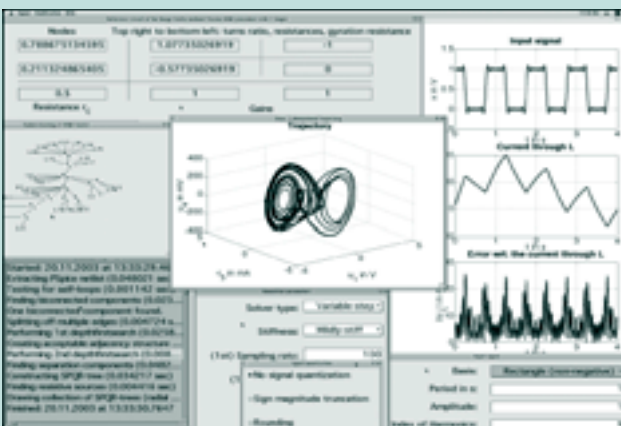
Nodes
Top right to bottom left: turns ratio, resistances, gyration resistance
0.788675134595
1.07735026919
1
0.211324865405
-0.577350269189
0
0.5
1
1
Resistance $r_0$
Gains
Input signal
Trajectory
400
200
0
-200
-400
$i_L$ in mA
$u_C$ in V
Current through L
Error w.r.t. the current through L
Started: 20.11.2003 at 13:33:24.44
Finding Physics netlist (0.049021 sec)
Testing for self-loops (0.001142 sec)
Finding disconnected components (0.003...
One disconnected component found.
Splitting off multiple edges (0.000274 s...
Performing 1st depthfirstsearch (0.00218...
Finding acceptable adjacency structure
Performing 2nd depthfirstsearch (0.003...
Finding separation components (0.0082...
Constructing SPQR-tree (0.004217 sec)
Finding relative sources (0.004416 sec)
Finding collection of SPQR-trees (initial...
20.11.2003 at 13:33:30.7647
Solver type:
Variable step
Stiffness:
Mildly stiff
(Tdt) Sampling ratio:
1.00
No signal quantization
Sign magnitude truncation
Rounding
Basis:
Rectangle (non-negative)
Period in s:
Amplitude: